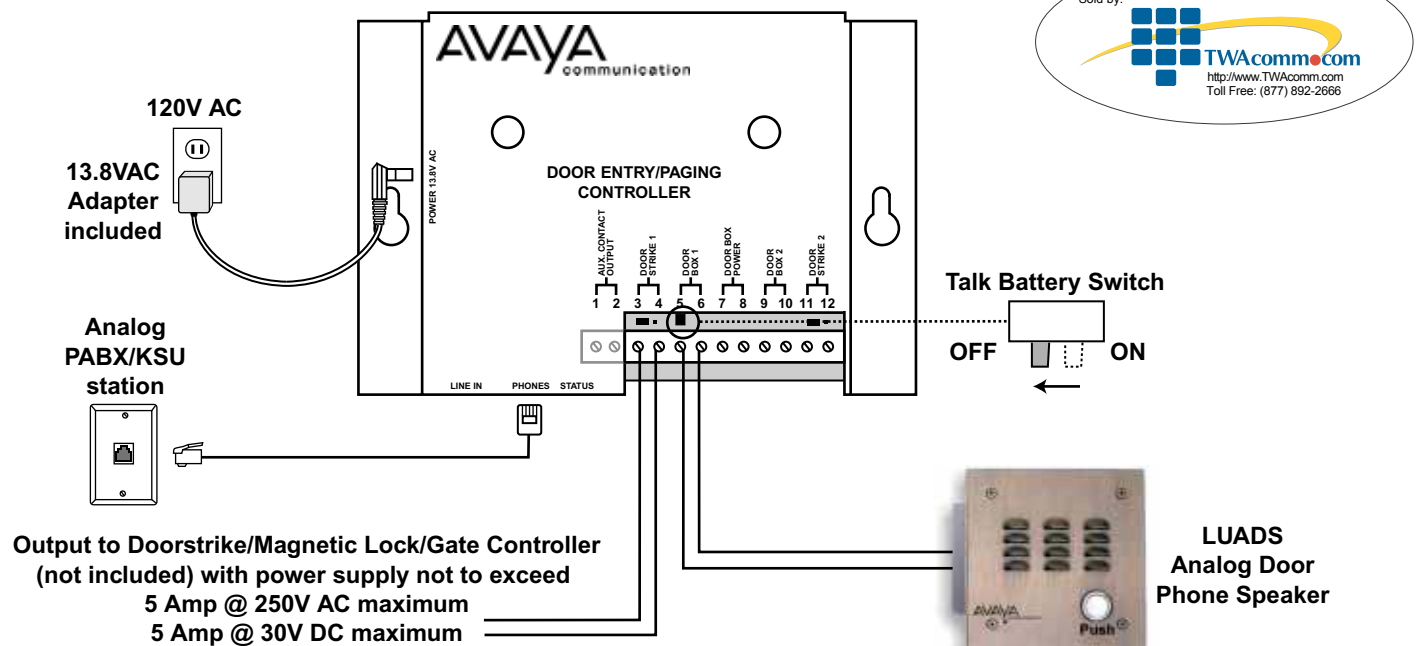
Sold by:
TWAcomm.com
http://www.TWAcomm.com
Toll Free: (877) 892-2666

AVAYA
communication

120V AC

13.8VAC
Adapter
included

POWER 13.8V AC

DOOR ENTRY/PAGING
CONTROLLER

AUX. CONTACT OUTPUT
DOOR STRIKE 1
DOOR BOX 1
DOOR BOX POWER
DOOR BOX 2
DOOR STRIKE 2

1 2 3 4 5 6 7 8 9 10 11 12

Talk Battery Switch

OFF ON

Analog
PABX/KSU
station

LINE IN PHONES STATUS

Output to Doorstrike/Magnetic Lock/Gate Controller
(not included) with power supply not to exceed
5 Amp @ 250V AC maximum
5 Amp @ 30V DC maximum

AVAYA
Push

LUADS
Analog Door
Phone Speaker